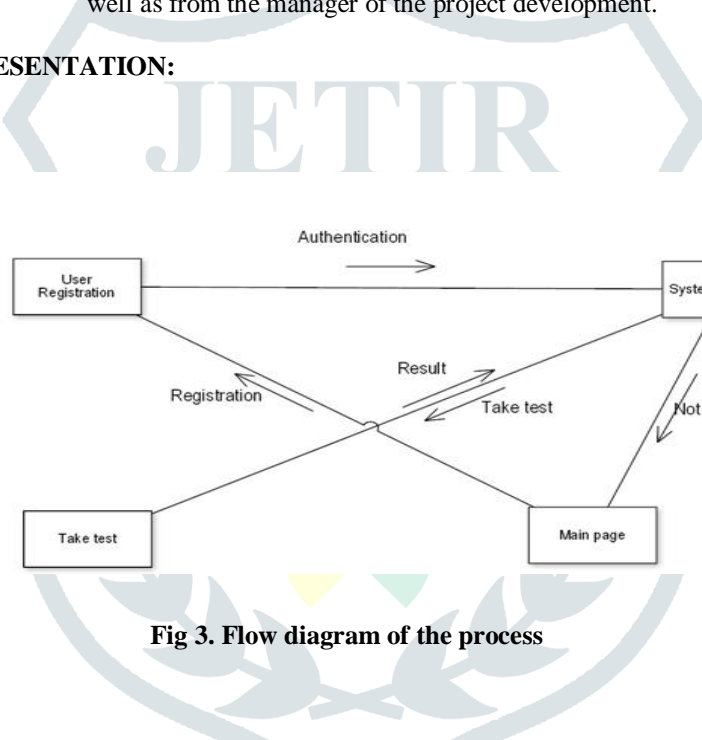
well as from the manager of the project development.

ESENTATION:

JETIR

Authentication

User Registration

Syste

Result

Registration

Take test

Not

Take test

Main page

Fig 3. Flow diagram of the process